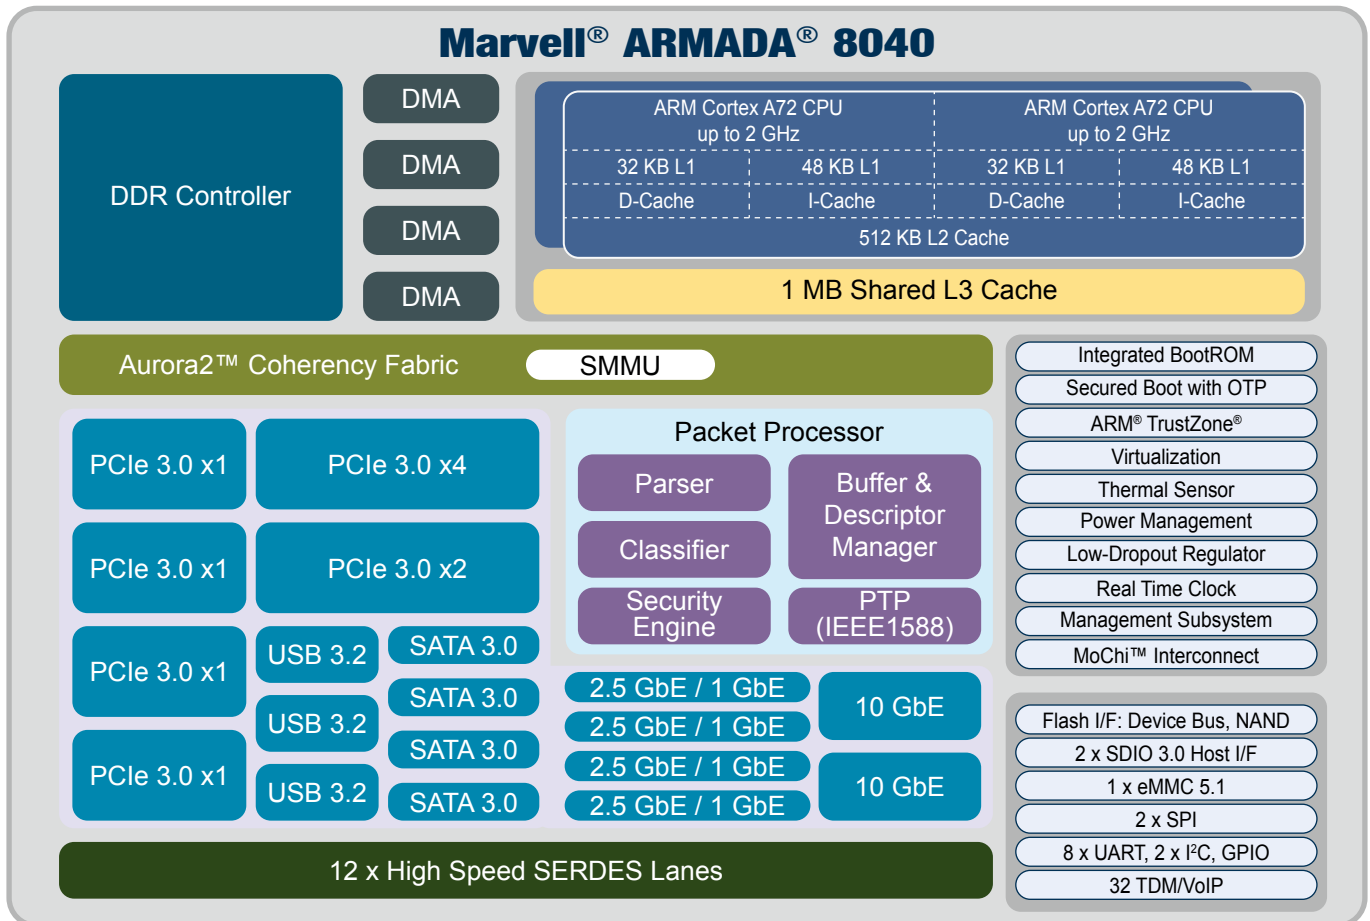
Marvell® ARMADA® 8040

DDR Controller

DMA
DMA
DMA
DMA

ARM Cortex A72 CPU up to 2 GHz
ARM Cortex A72 CPU up to 2 GHz

| 32 KB L1 D-Cache | 48 KB L1 I-Cache | 32 KB L1 D-Cache | 48 KB L1 I-Cache |
|---|---|---|---|
| 512 KB L2 Cache | | | |

1 MB Shared L3 Cache

Aurora2™ Coherency Fabric

SMMU

PCIe 3.0 x1
PCIe 3.0 x4
PCIe 3.0 x1
PCIe 3.0 x2
PCIe 3.0 x1
USB 3.2
SATA 3.0
SATA 3.0
USB 3.2
SATA 3.0
PCIe 3.0 x1
USB 3.2
SATA 3.0

Packet Processor
Parser
Buffer & Descriptor Manager
Classifier
Security Engine
PTP (IEEE1588)

2.5 GbE / 1 GbE
2.5 GbE / 1 GbE
10 GbE
2.5 GbE / 1 GbE
2.5 GbE / 1 GbE
10 GbE

12 x High Speed SERDES Lanes

Integrated BootROM
Secured Boot with OTP
ARM® TrustZone®
Virtualization
Thermal Sensor
Power Management
Low-Dropout Regulator
Real Time Clock
Management Subsystem
MoChi™ Interconnect

Flash I/F: Device Bus, NAND
2 x SDIO 3.0 Host I/F
1 x eMMC 5.1
2 x SPI
8 x UART, 2 x I$^2$C, GPIO
32 TDM/VoIP